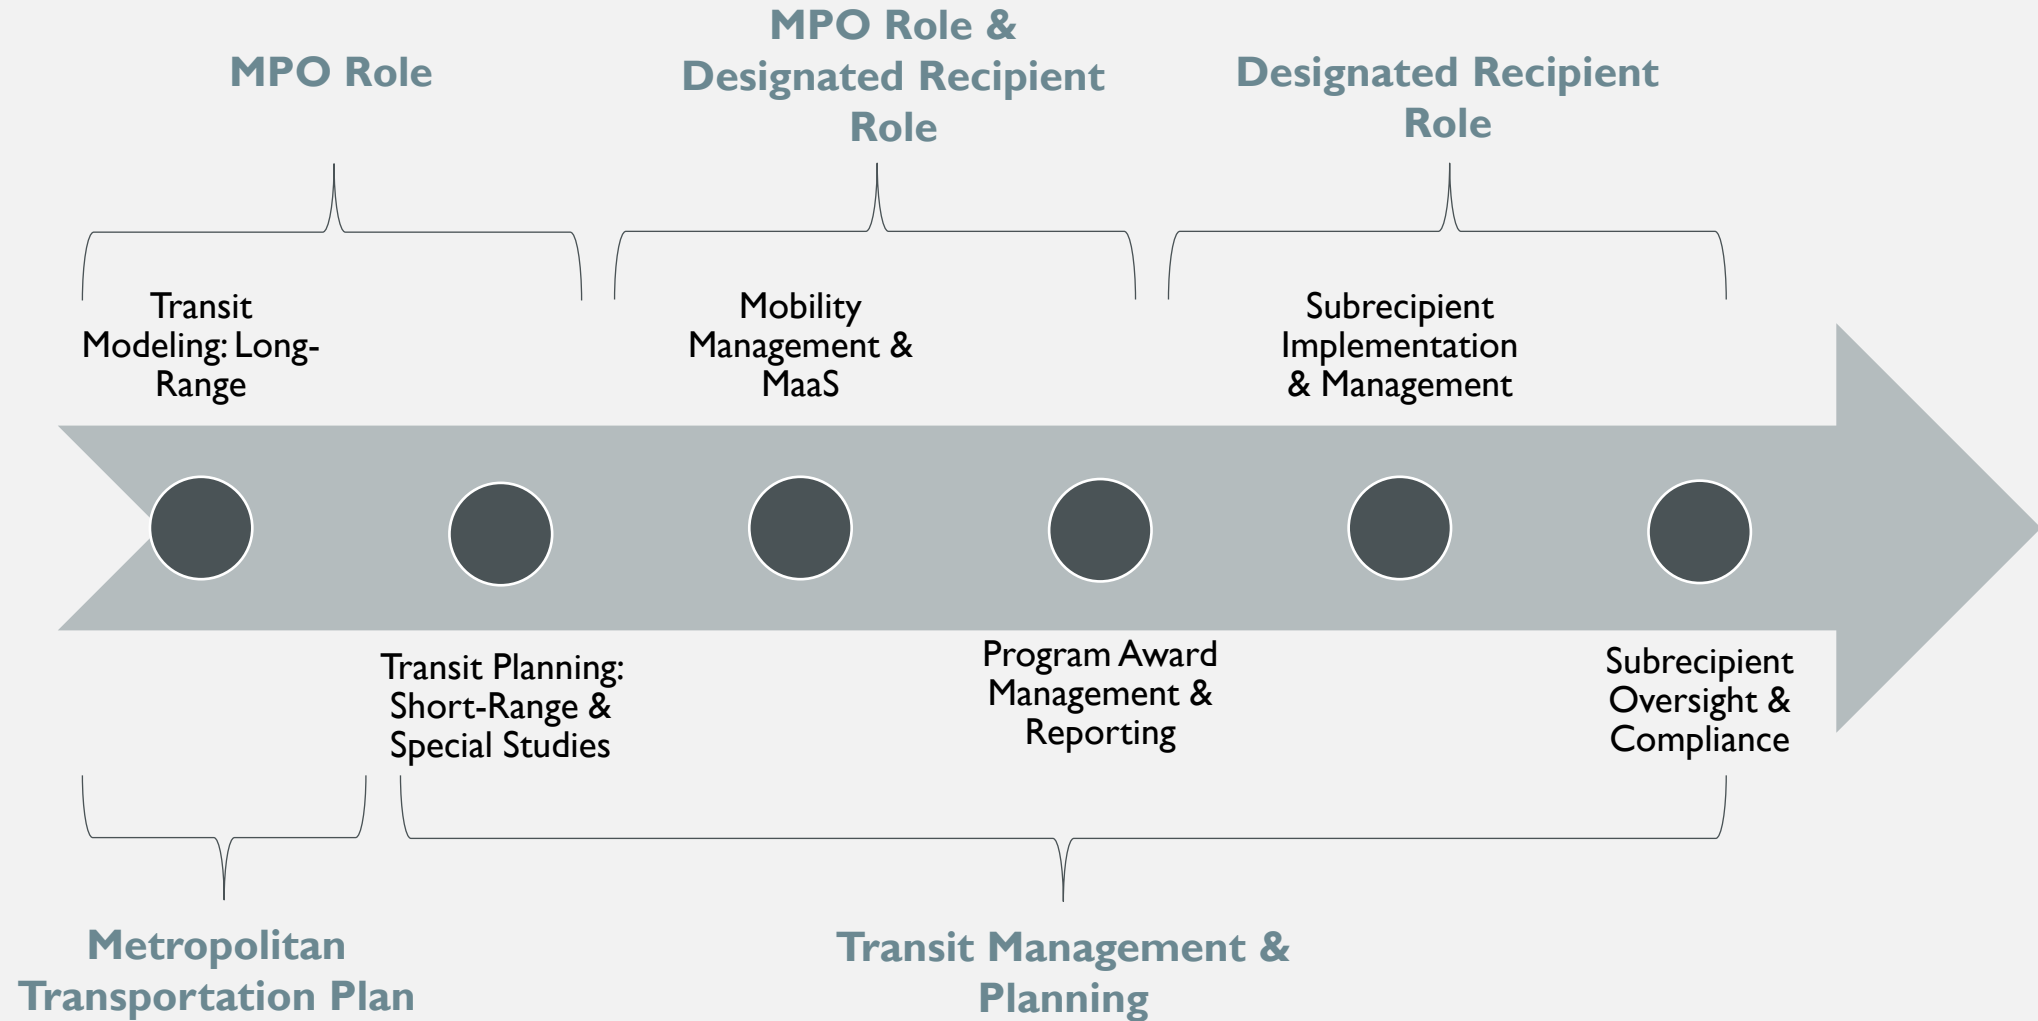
MPO Role

MPO Role & Designated Recipient Role

Designated Recipient Role

Transit Modeling: Long-Range

Mobility Management & MaaS

Subrecipient Implementation & Management

Transit Planning: Short-Range & Special Studies

Program Award Management & Reporting

Subrecipient Oversight & Compliance

Metropolitan Transportation Plan

Transit Management & Planning